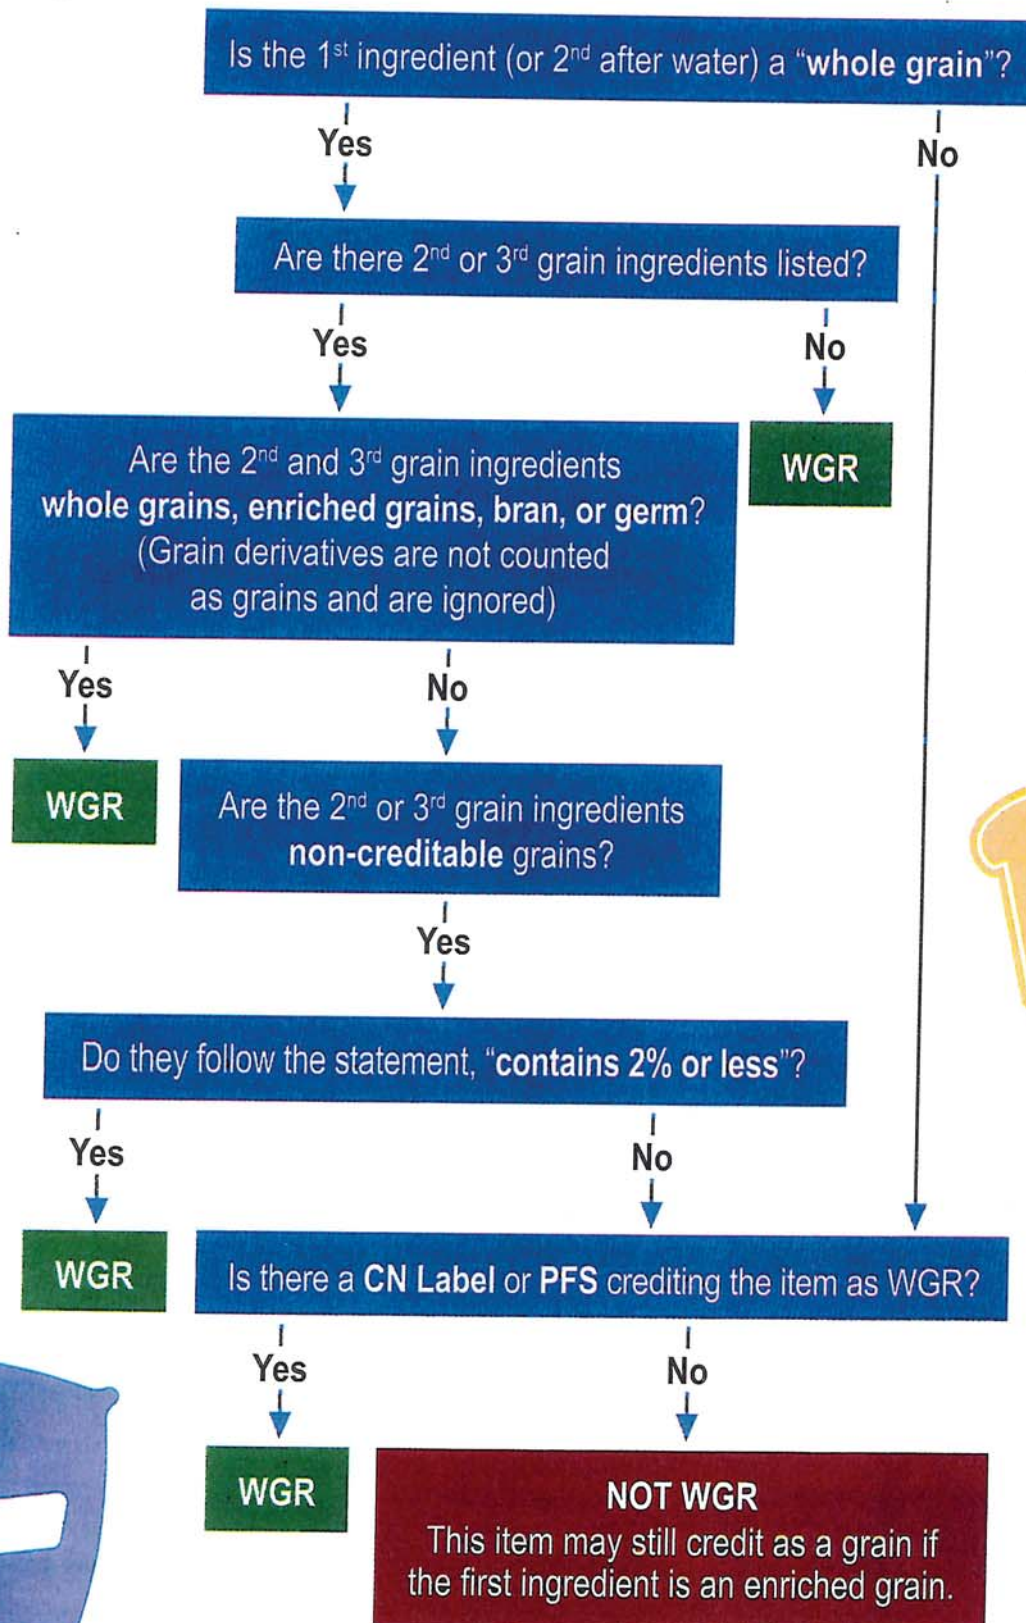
Is the 1$^{st}$ ingredient (or 2$^{nd}$ after water) a "whole grain"?

Yes

No

Are there 2$^{nd}$ or 3$^{rd}$ grain ingredients listed?

Yes

No

Are the 2$^{nd}$ and 3$^{rd}$ grain ingredients whole grains, enriched grains, bran, or germ? (Grain derivatives are not counted as grains and are ignored)

WGR

Yes

No

WGR

Are the 2$^{nd}$ or 3$^{rd}$ grain ingredients non-creditable grains?

Yes

Do they follow the statement, "contains 2% or less"?

Yes

No

WGR

Is there a CN Label or PFS crediting the item as WGR?

Yes

No

WGR

NOT WGR
This item may still credit as a grain if the first ingredient is an enriched grain.